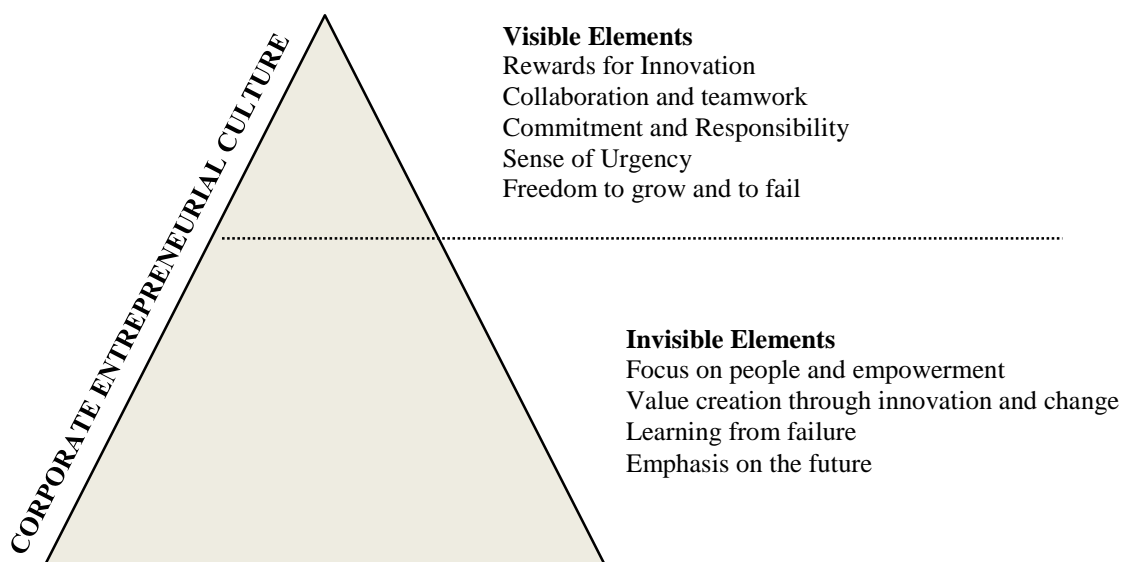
CORPORATE ENTREPRENEURIAL CULTURE

**Visible Elements**
Rewards for Innovation
Collaboration and teamwork
Commitment and Responsibility
Sense of Urgency
Freedom to grow and to fail

**Invisible Elements**
Focus on people and empowerment
Value creation through innovation and change
Learning from failure
Emphasis on the future